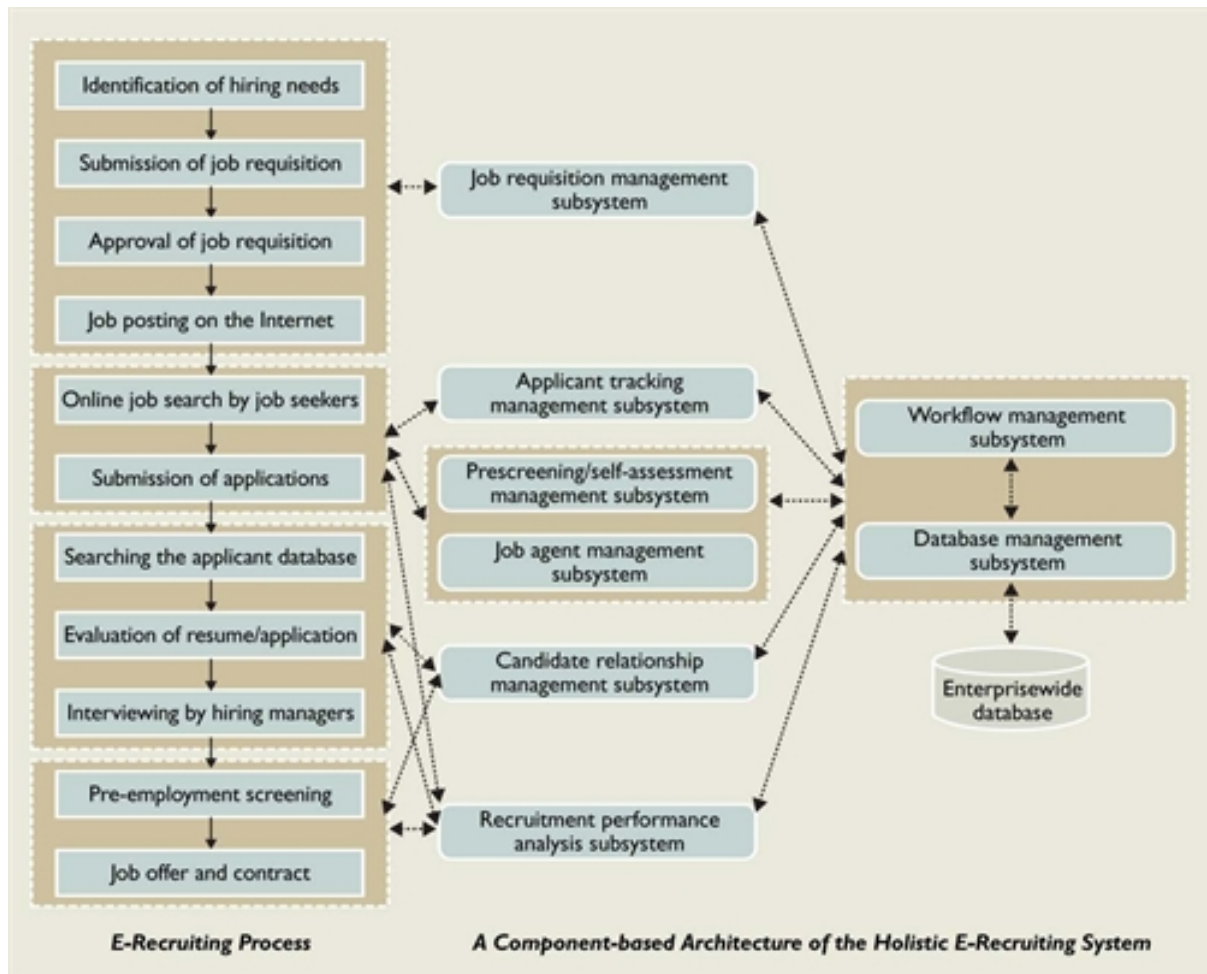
Identification of hiring needs

Submission of job requisition

Approval of job requisition

Job posting on the Internet

Online job search by job seekers

Submission of applications

Searching the applicant database

Evaluation of resume/application

Interviewing by hiring managers

Pre-employment screening

Job offer and contract

Job requisition management subsystem

Applicant tracking management subsystem

Prescreening/self-assessment management subsystem

Job agent management subsystem

Candidate relationship management subsystem

Recruitment performance analysis subsystem

Workflow management subsystem

Database management subsystem

Enterprisewide database

E-Recruiting Process

A Component-based Architecture of the Holistic E-Recruiting System